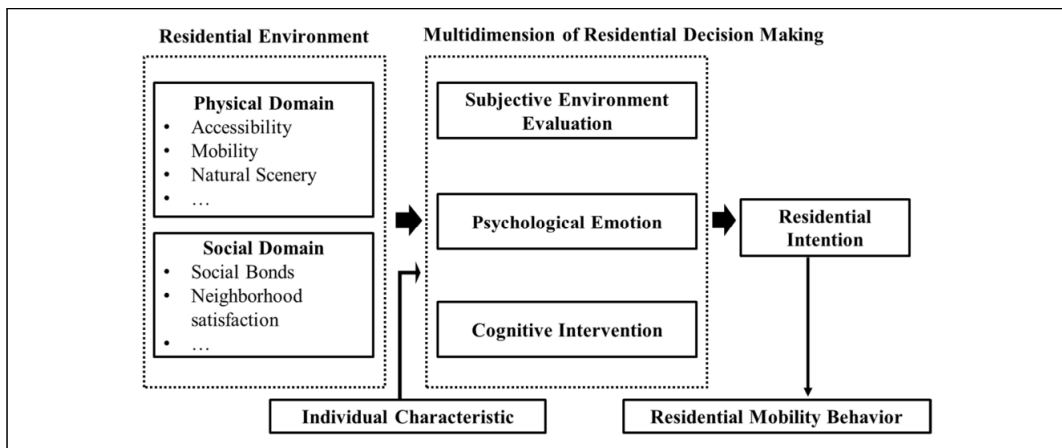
Residential Environment

Physical Domain
- Accessibility
- Mobility
- Natural Scenery
- …

Social Domain
- Social Bonds
- Neighborhood satisfaction
- …

Multidimension of Residential Decision Making

Subjective Environment Evaluation

Psychological Emotion

Cognitive Intervention

Residential Intention

Individual Characteristic

Residential Mobility Behavior